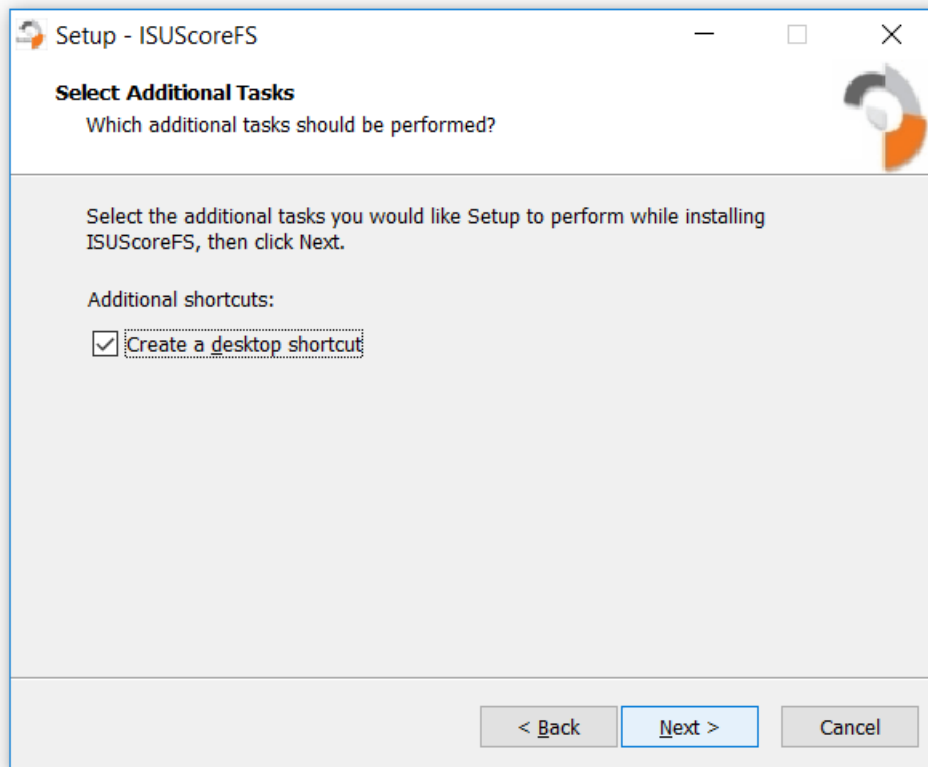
Setup - ISUScoreFS

Select Additional Tasks
Which additional tasks should be performed?

Select the additional tasks you would like Setup to perform while installing ISUScoreFS, then click Next.

Additional shortcuts:

Create a desktop shortcut

< Back
Next >
Cancel